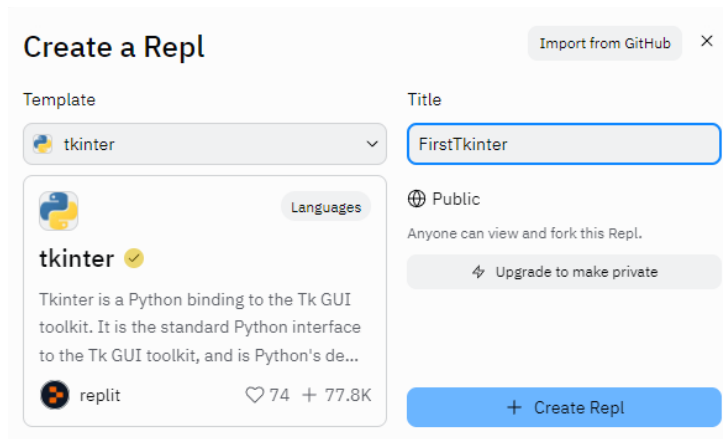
Create a Repl

Import from GitHub

×

Template

tkinter

Languages

tkinter

Tkinter is a Python binding to the Tk GUI toolkit. It is the standard Python interface to the Tk GUI toolkit, and is Python's de...

replit

74 + 77.8K

Title

FirstTkinter

Public

Anyone can view and fork this Repl.

Upgrade to make private

+ Create Repl